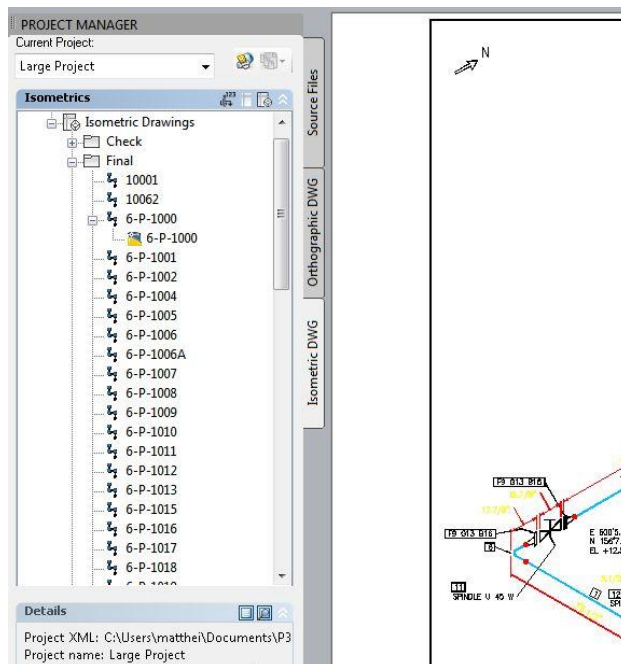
PROJECT MANAGER
Current Project:
Large Project
Isometrics
Isometric Drawings
Check
Final
10001
10062
6-P-1000
6-P-1000
6-P-1001
6-P-1002
6-P-1004
6-P-1005
6-P-1006
6-P-1006A
6-P-1007
6-P-1008
6-P-1009
6-P-1010
6-P-1011
6-P-1012
6-P-1013
6-P-1015
6-P-1016
6-P-1017
6-P-1018
Details
Project XML: C:\Users\matthei\Documents\P3
Project name: Large Project

Source Files
Orthographic DWG
Isometric DWG

N

F3 013 B18
F9 013 B18
8
E 600'5.
N 156'7.
EL +12.
11
SPINDLE U 45 W
12
SPI